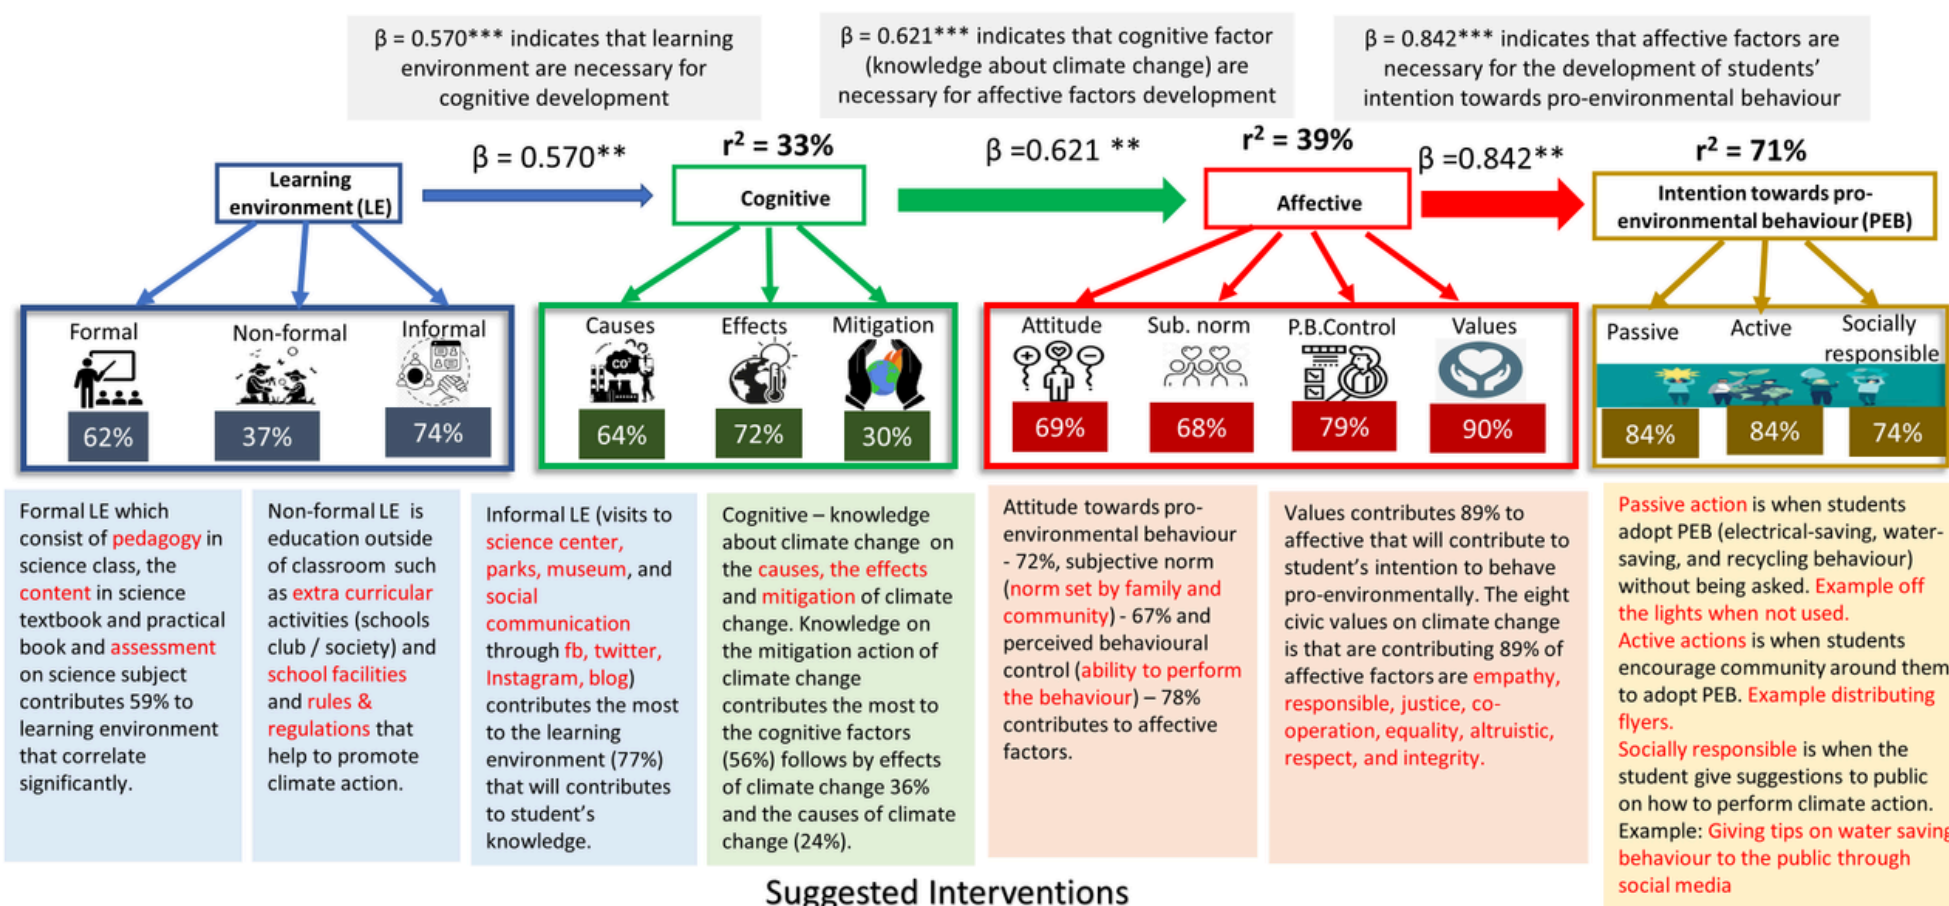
β = 0.570*** indicates that learning environment are necessary for cognitive development

β = 0.621*** indicates that cognitive factor (knowledge about climate change) are necessary for affective factors development

β = 0.842*** indicates that affective factors are necessary for the development of students' intention towards pro-environmental behaviour

Learning environment (LE)

β = 0.570**

$r^2$ = 33%

Cognitive

β =0.621 **

$r^2$ = 39%

Affective

β =0.842**

$r^2$ = 71%

Intention towards pro-environmental behaviour (PEB)

Formal

Non-formal

Informal

62%

37%

74%

Causes

Effects

Mitigation

64%

72%

30%

Attitude

Sub. norm

P.B.Control

Values

69%

68%

79%

90%

Passive

Active

Socially responsible

84%

84%

74%

Formal LE which consist of pedagogy in science class, the content in science textbook and practical book and assessment on science subject contributes 59% to learning environment that correlate significantly.

Non-formal LE is education outside of classroom such as extra curricular activities (schools club / society) and school facilities and rules & regulations that help to promote climate action.

Informal LE (visits to science center, parks, museum, and social communication through fb, twitter, Instagram, blog) contributes the most to the learning environment (77%) that will contributes to student's knowledge.

Cognitive – knowledge about climate change on the causes, the effects and mitigation of climate change. Knowledge on the mitigation action of climate change contributes the most to the cognitive factors (56%) follows by effects of climate change 36% and the causes of climate change (24%).

Attitude towards pro-environmental behaviour - 72%, subjective norm (norm set by family and community) - 67% and perceived behavioural control (ability to perform the behaviour) – 78% contributes to affective factors.

Values contributes 89% to affective that will contribute to student's intention to behave pro-environmentally. The eight civic values on climate change is that are contributing 89% of affective factors are empathy, responsible, justice, co-operation, equality, altruistic, respect, and integrity.

Passive action is when students adopt PEB (electrical-saving, water-saving, and recycling behaviour) without being asked. Example off the lights when not used.
Active actions is when students encourage community around them to adopt PEB. Example distributing flyers.
Socially responsible is when the student give suggestions to public on how to perform climate action. Example: Giving tips on water saving behaviour to the public through social media

Suggested Interventions